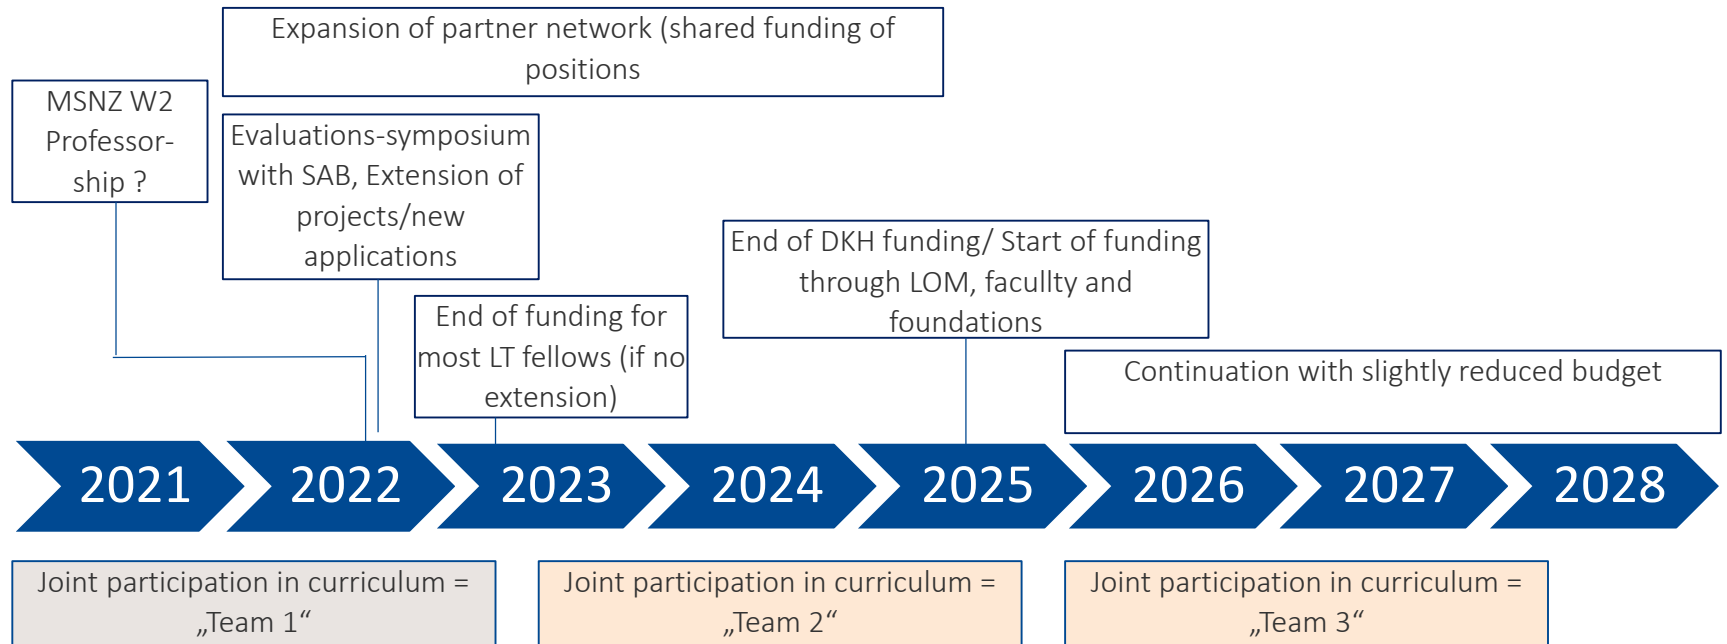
Expansion of partner network (shared funding of positions

MSNZ W2 Professorship ?

Evaluations-symposium with SAB, Extension of projects/new applications

End of funding for most LT fellows (if no extension)

End of DKH funding/ Start of funding through LOM, facullty and foundations

Continuation with slightly reduced budget

2021 2022 2023 2024 2025 2026 2027 2028

Joint participation in curriculum = „Team 1“

Joint participation in curriculum = „Team 2“

Joint participation in curriculum = „Team 3“